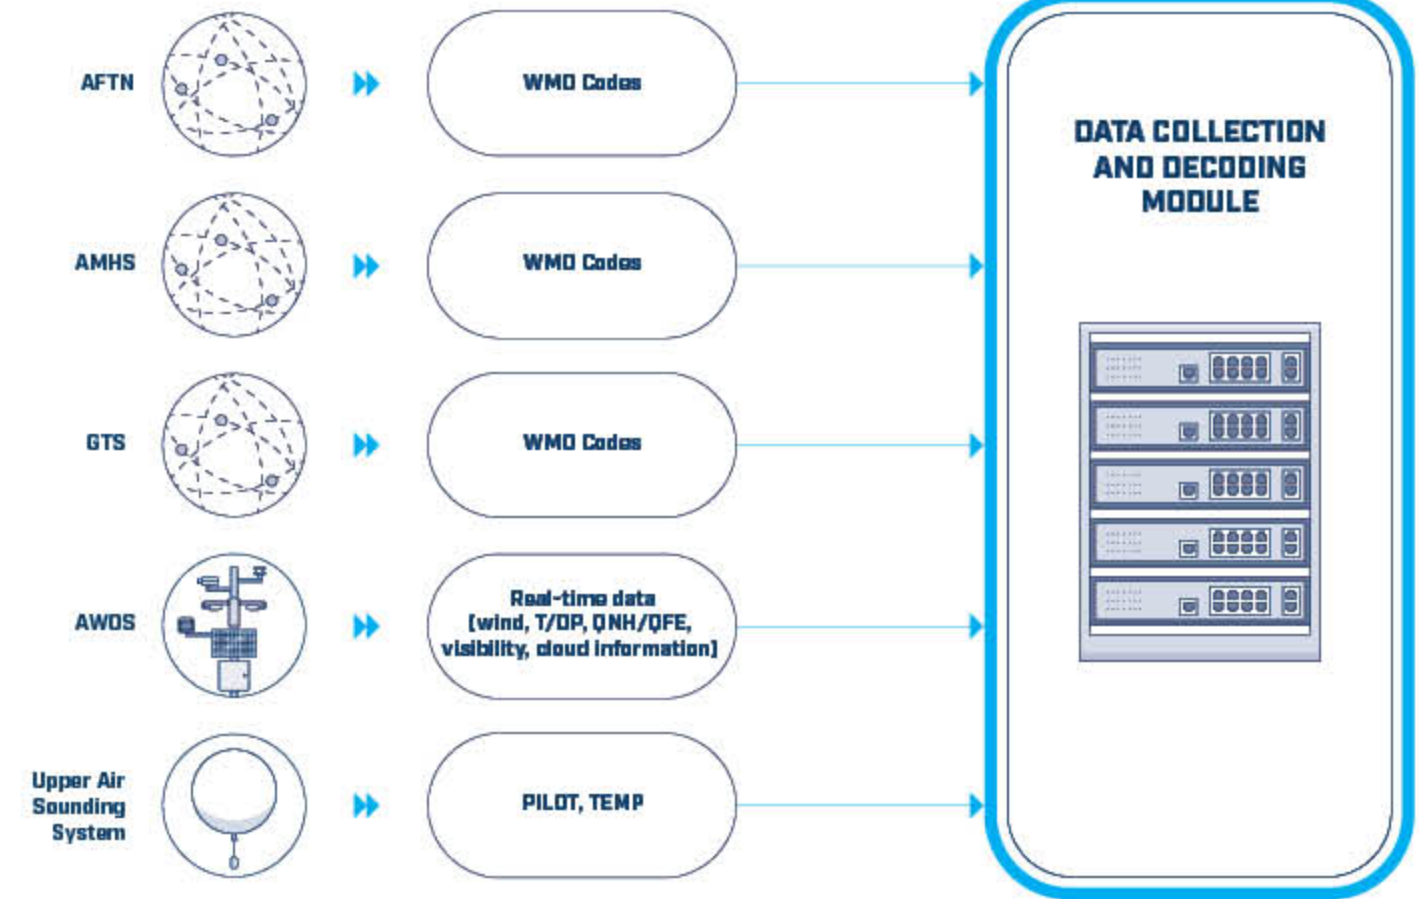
AFTN

WMO Codes

AMHS

WMO Codes

GTS

WMO Codes

AWOS

Real-time data (wind, T/DP, QNH/QFE, visibility, cloud information)

Upper Air Sounding System

PILOT, TEMP

DATA COLLECTION AND DECODING MODULE